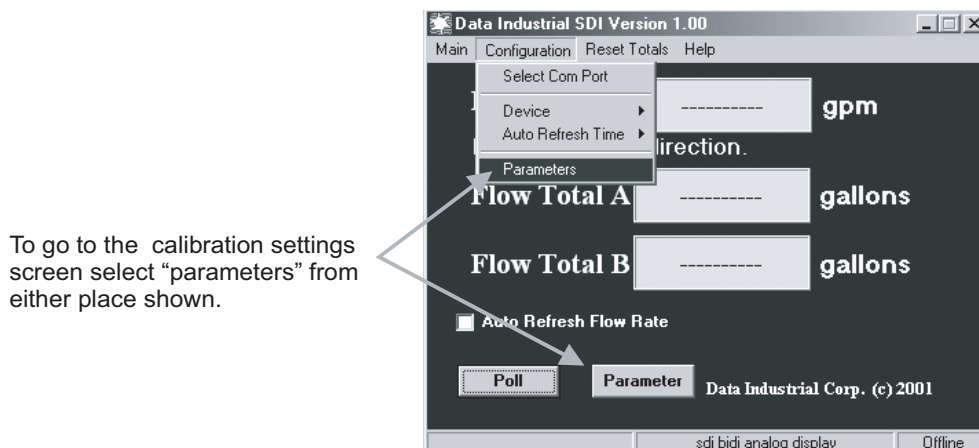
Data Industrial SDI Version 1.00

Main Configuration Reset Totals Help

Select Com Port

Device

Auto Refresh Time

Parameters

---------- gpm

irection.

Flow Total A ---------- gallons

Flow Total B ---------- gallons

To go to the calibration settings screen select "parameters" from either place shown.

Auto Refresh Flow Rate

Poll

Parameter

Data Industrial Corp. (c) 2001

sdi bidi analog display

Offline